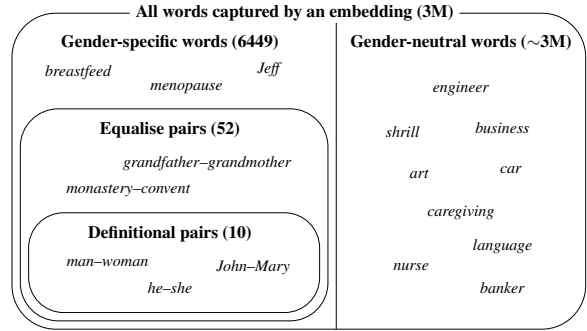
All words captured by an embedding (3M)

Gender-specific words (6449)

breastfeed

menopause

Jeff

Equalise pairs (52)

grandfather–grandmother

monastery–convent

Definitional pairs (10)

man–woman

John–Mary

he–she

Gender-neutral words ($\sim$3M)

engineer

shrill

business

art

car

caregiving

language

nurse

banker